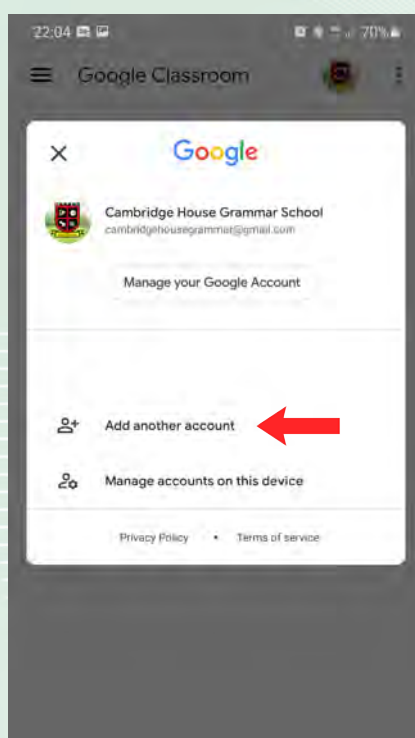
22:04

70%

Google Classroom

Google

Cambridge House Grammar School
cambridgehousegrammar@gmail.com

Manage your Google Account

Add another account

Manage accounts on this device

Privacy Policy • Terms of service